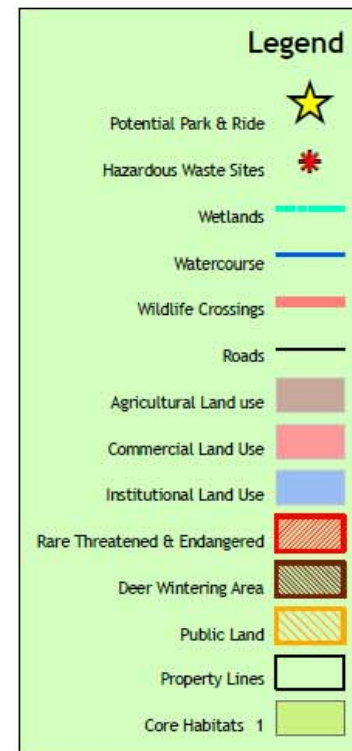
Legend

Potential Park & Ride

Hazardous Waste Sites

Wetlands

Watercourse

Wildlife Crossings

Roads

Agricultural Land use

Commercial Land Use

Institutional Land Use

Rare Threatened & Endangered

Deer Wintering Area

Public Land

Property Lines

Core Habitats 1